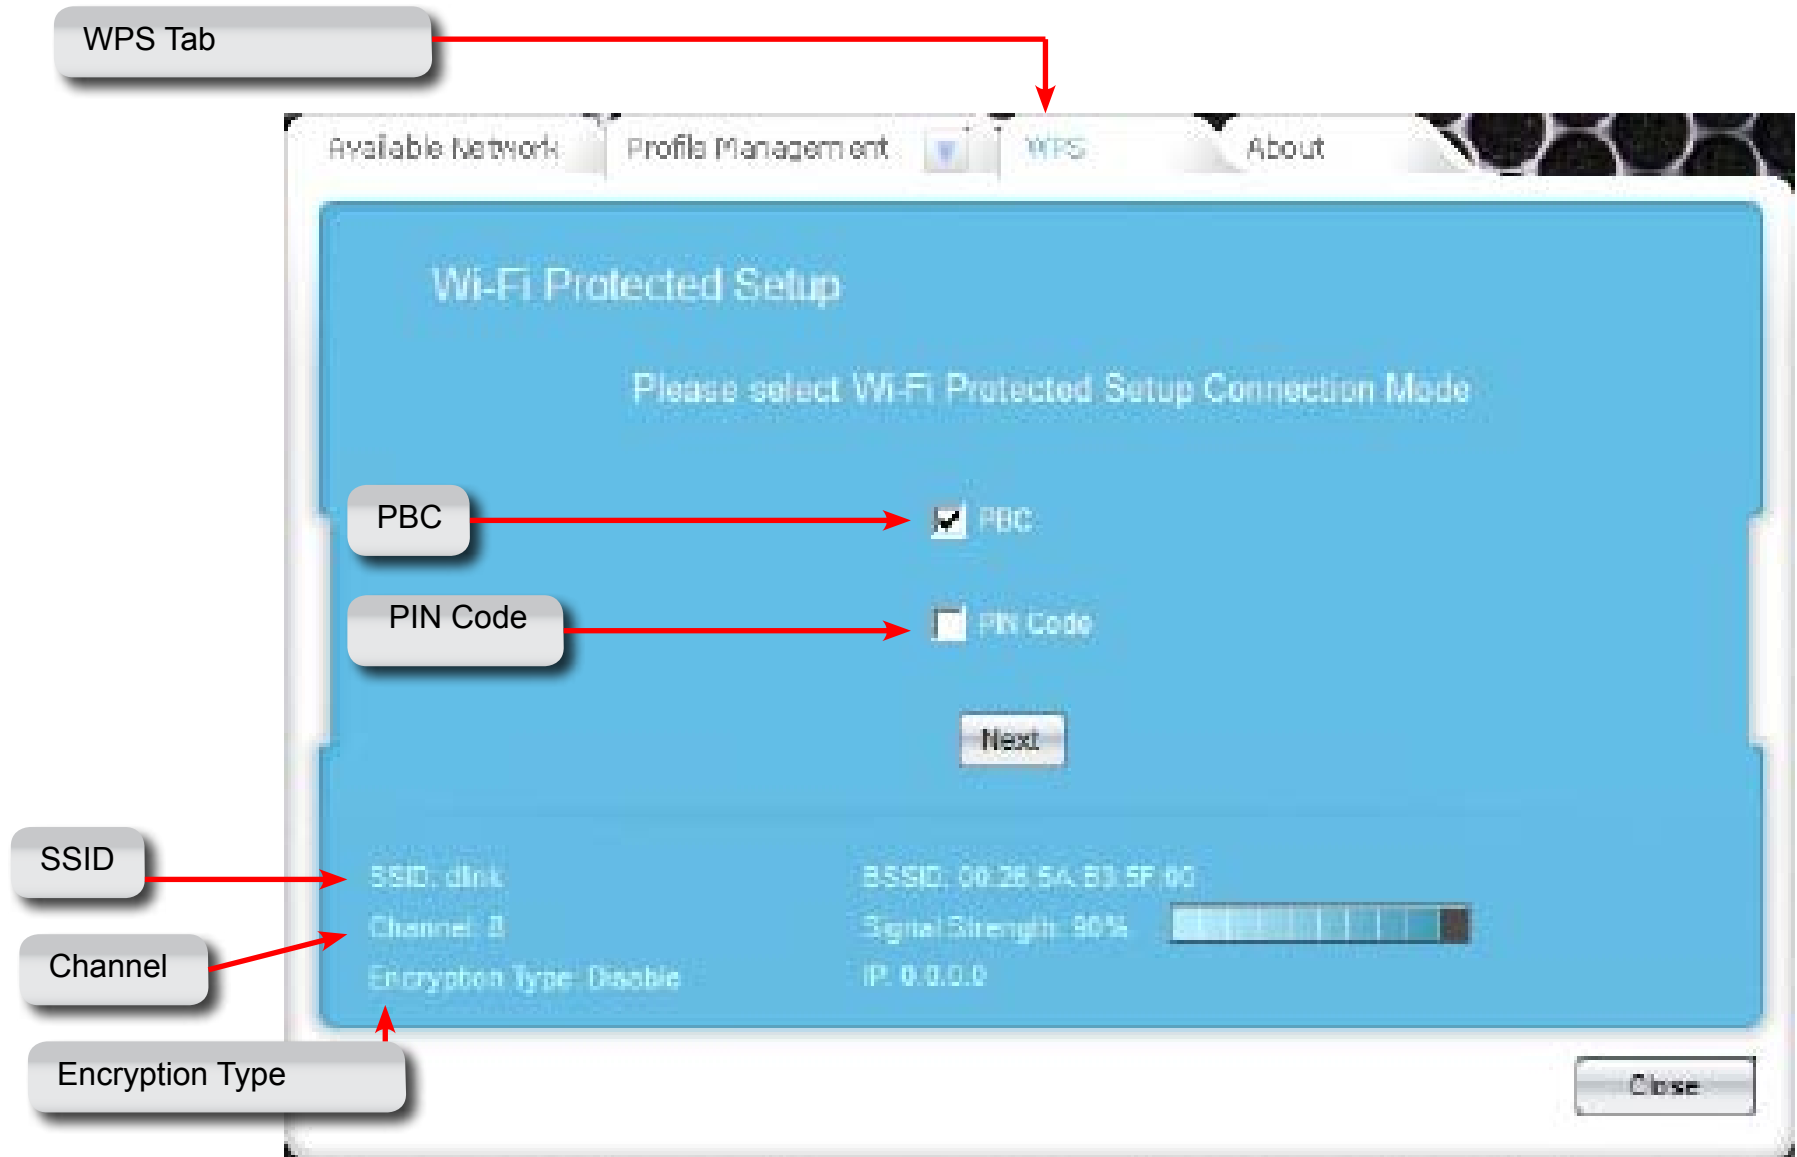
WPS Tab

Available Network

Profile Management

WPS

About

Wi-Fi Protected Setup

Please select Wi-Fi Protected Setup Connection Mode

PBC

PBC

PIN Code

PIN Code

Next

SSID

Channel

Encryption Type

SSID: dlink

Channel: 8

Encryption Type: Disable

BSSID: 00:26:5A:B3:5F:00

Signal Strength: 90%

IP: 0.0.0.0

Close